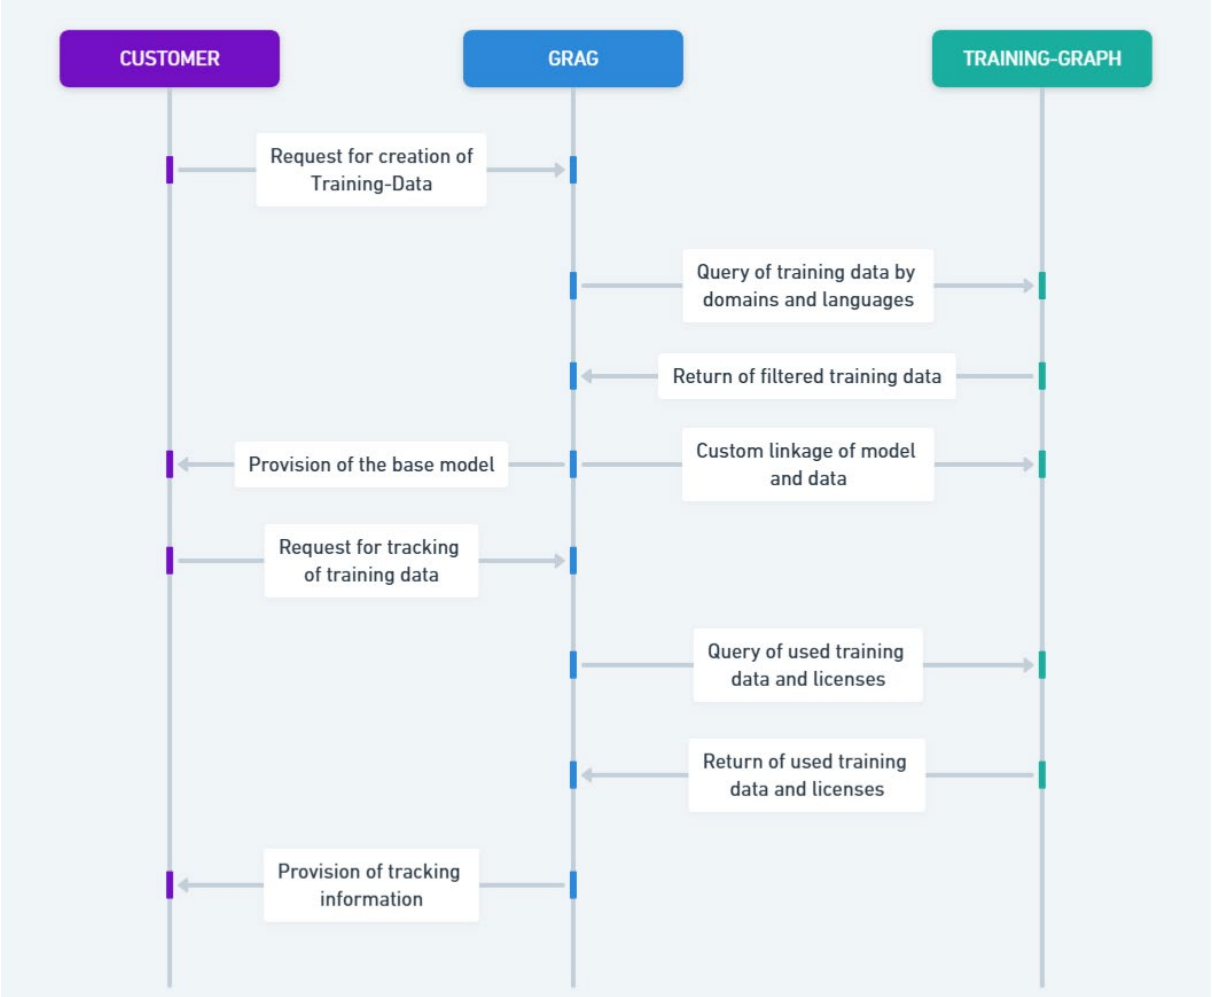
CUSTOMER

GRAG

TRAINING-GRAPH

Request for creation of Training-Data

Query of training data by domains and languages

Return of filtered training data

Provision of the base model

Custom linkage of model and data

Request for tracking of training data

Query of used training data and licenses

Return of used training data and licenses

Provision of tracking information